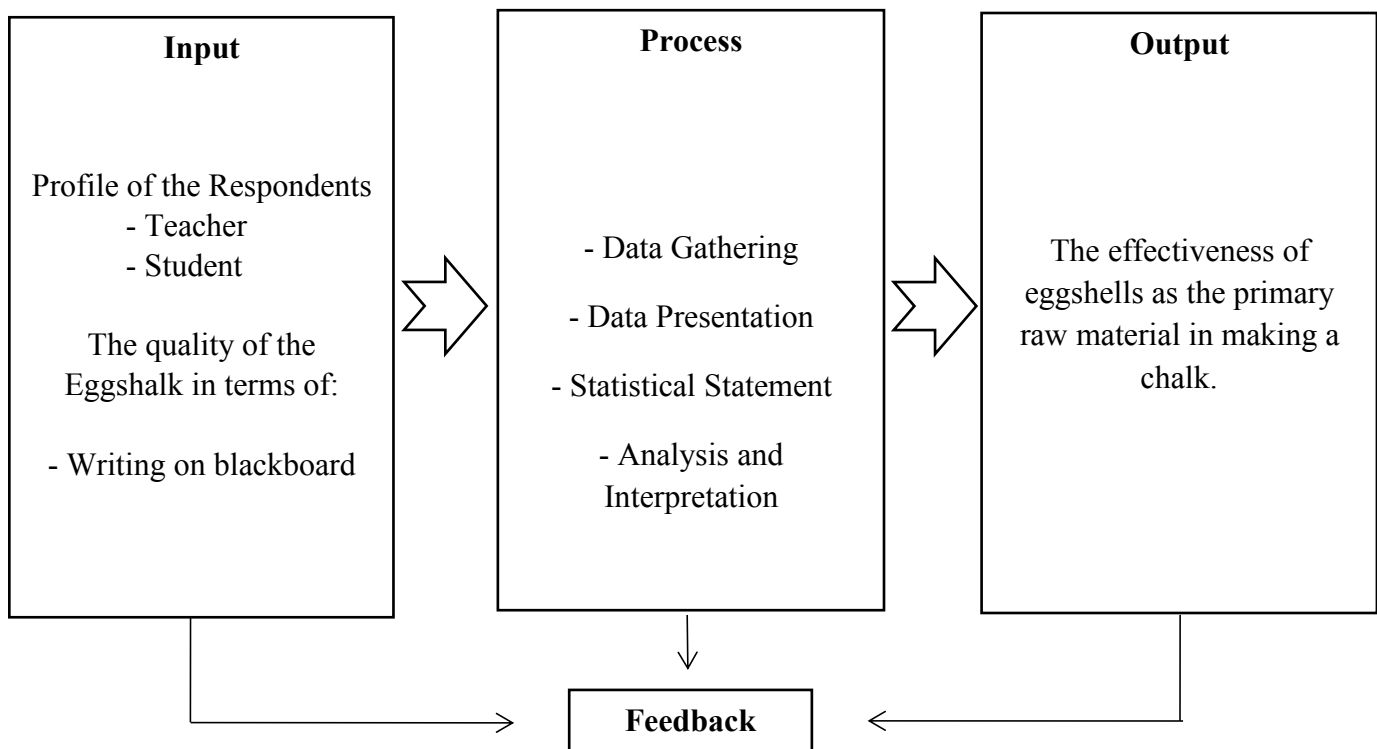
Input

Profile of the Respondents
- Teacher
- Student

The quality of the Eggshalk in terms of:

- Writing on blackboard

Process

- Data Gathering

- Data Presentation

- Statistical Statement

- Analysis and Interpretation

Output

The effectiveness of eggshells as the primary raw material in making a chalk.

Feedback